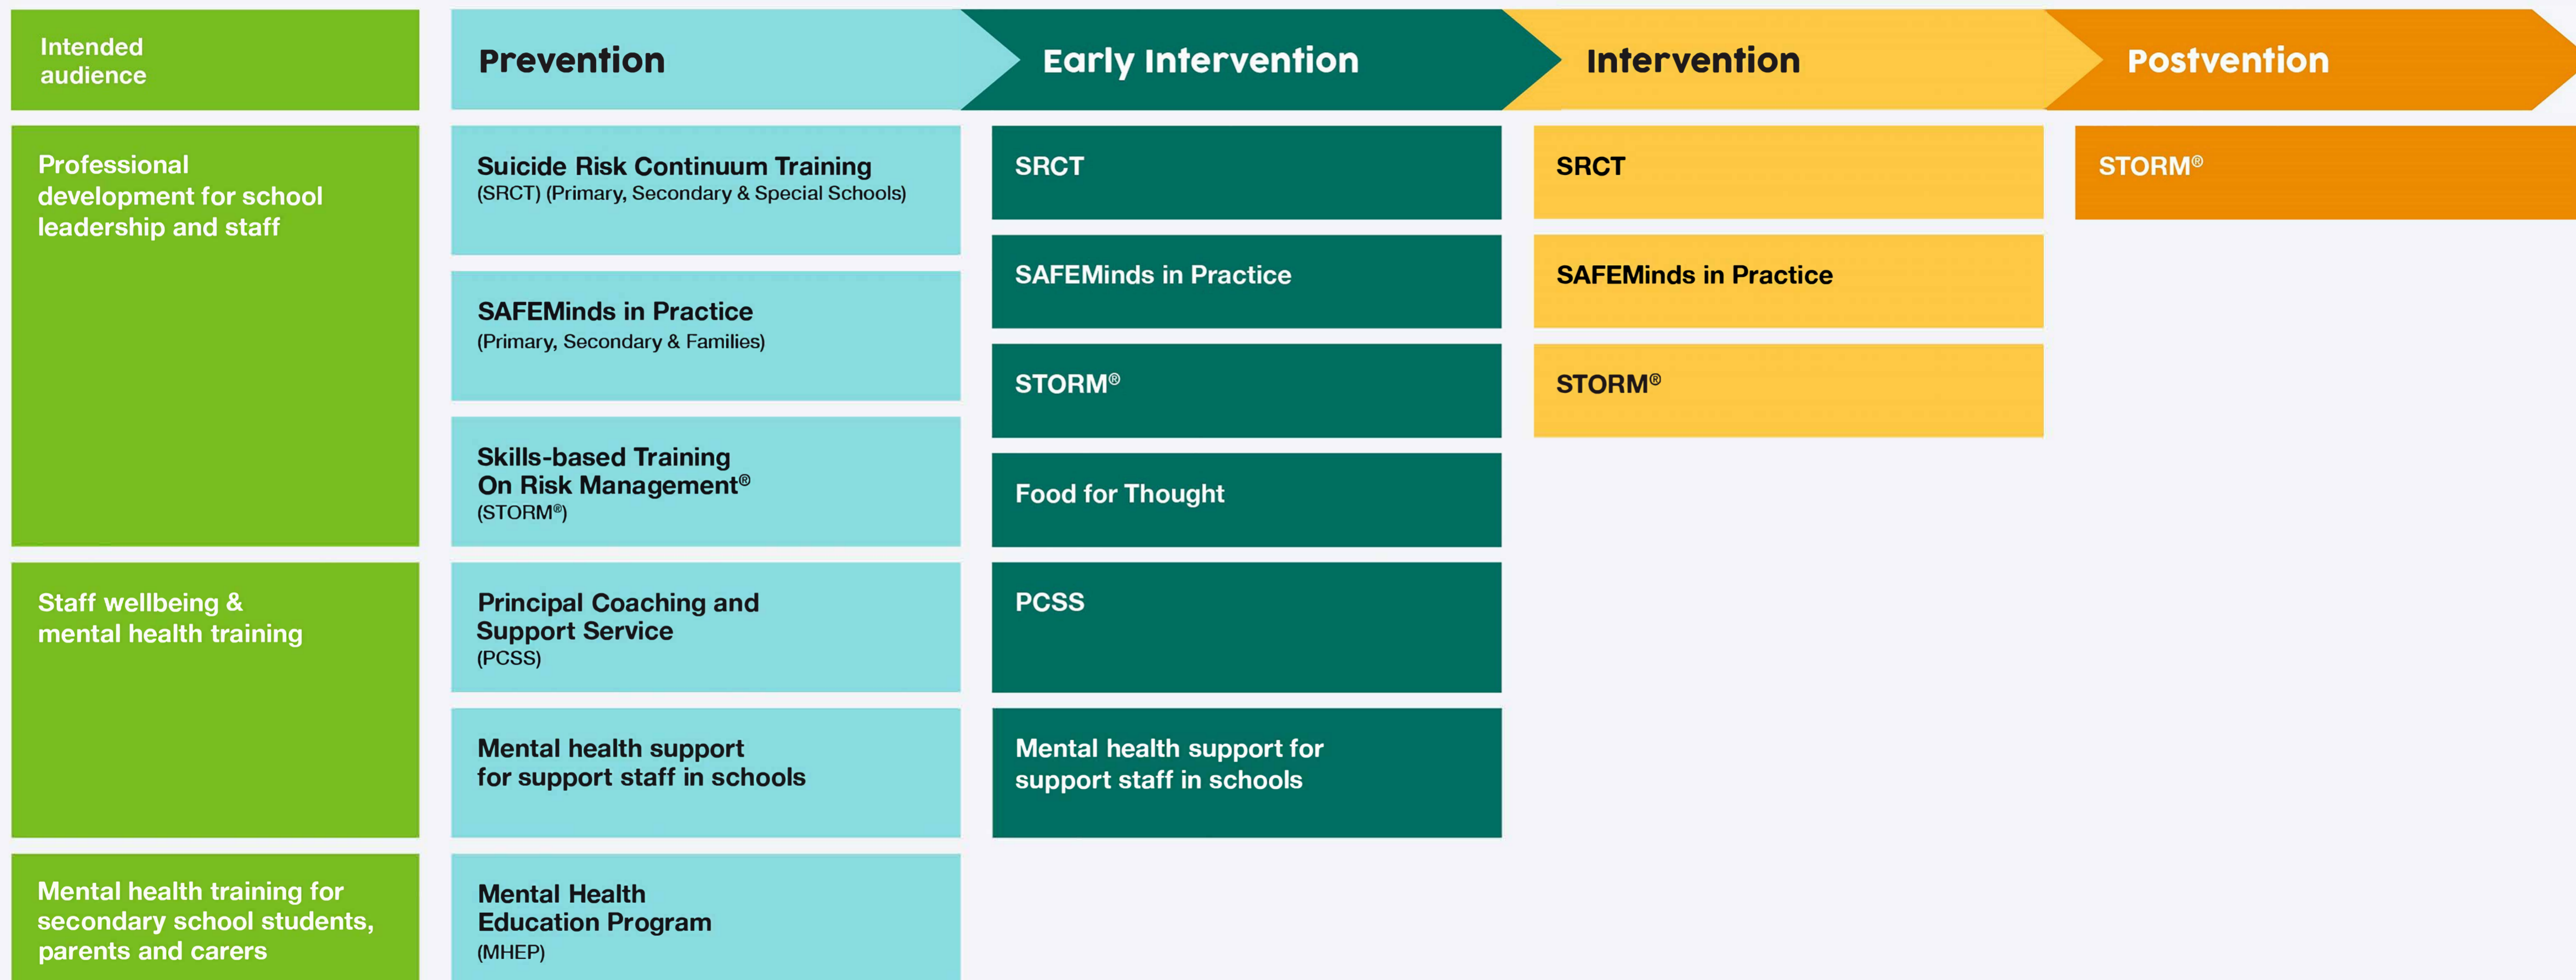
| Intended audience | Prevention | Early Intervention | Intervention | Postvention |
|---|---|---|---|---|
| Professional development for school leadership and staff | Suicide Risk Continuum Training (SRCT) (Primary, Secondary & Special Schools) | SRCT | SRCT | STORM® |
| | SAFEMinds in Practice (Primary, Secondary & Families) | SAFEMinds in Practice | SAFEMinds in Practice | |
| | Skills-based Training On Risk Management® (STORM®) | STORM® | STORM® | |
| | | Food for Thought | | |
| Staff wellbeing & mental health training | Principal Coaching and Support Service (PCSS) | PCSS | | |
| | Mental health support for support staff in schools | Mental health support for support staff in schools | | |
| Mental health training for secondary school students, parents and carers | Mental Health Education Program (MHEP) | | | |